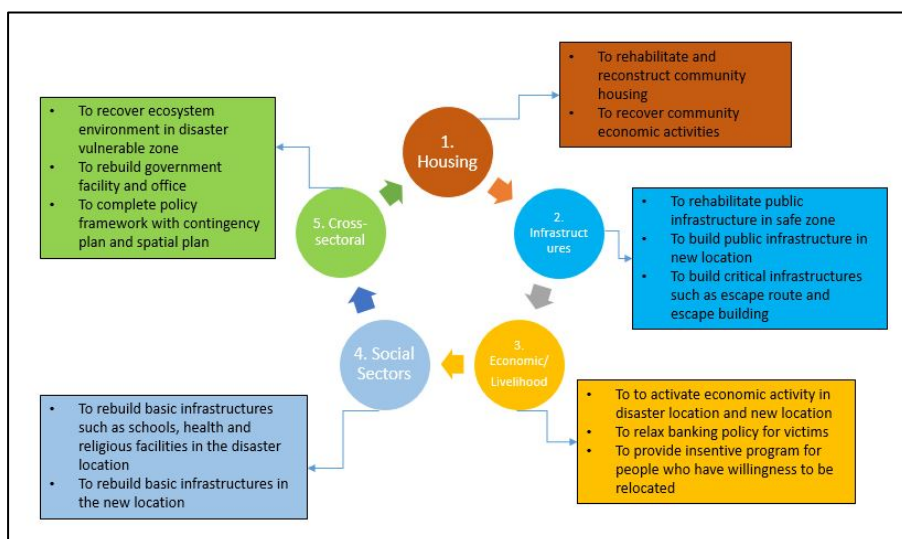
- To recover ecosystem environment in disaster vulnerable zone
- To rebuild government facility and office
- To complete policy framework with contingency plan and spatial plan

1. Housing

- To rehabilitate and reconstruct community housing
- To recover community economic activities

2. Infrastructures

- To rehabilitate public infrastructure in safe zone
- To build public infrastructure in new location
- To build critical infrastructures such as escape route and escape building

3. Economic/ Livelihood

- To to activate economic activity in disaster location and new location
- To relax banking policy for victims
- To provide insentive program for people who have willingness to be relocated

4. Social Sectors

- To rebuild basic infrastructures such as schools, health and religious facilities in the disaster location
- To rebuild basic infrastructures in the new location

5. Cross-sectoral